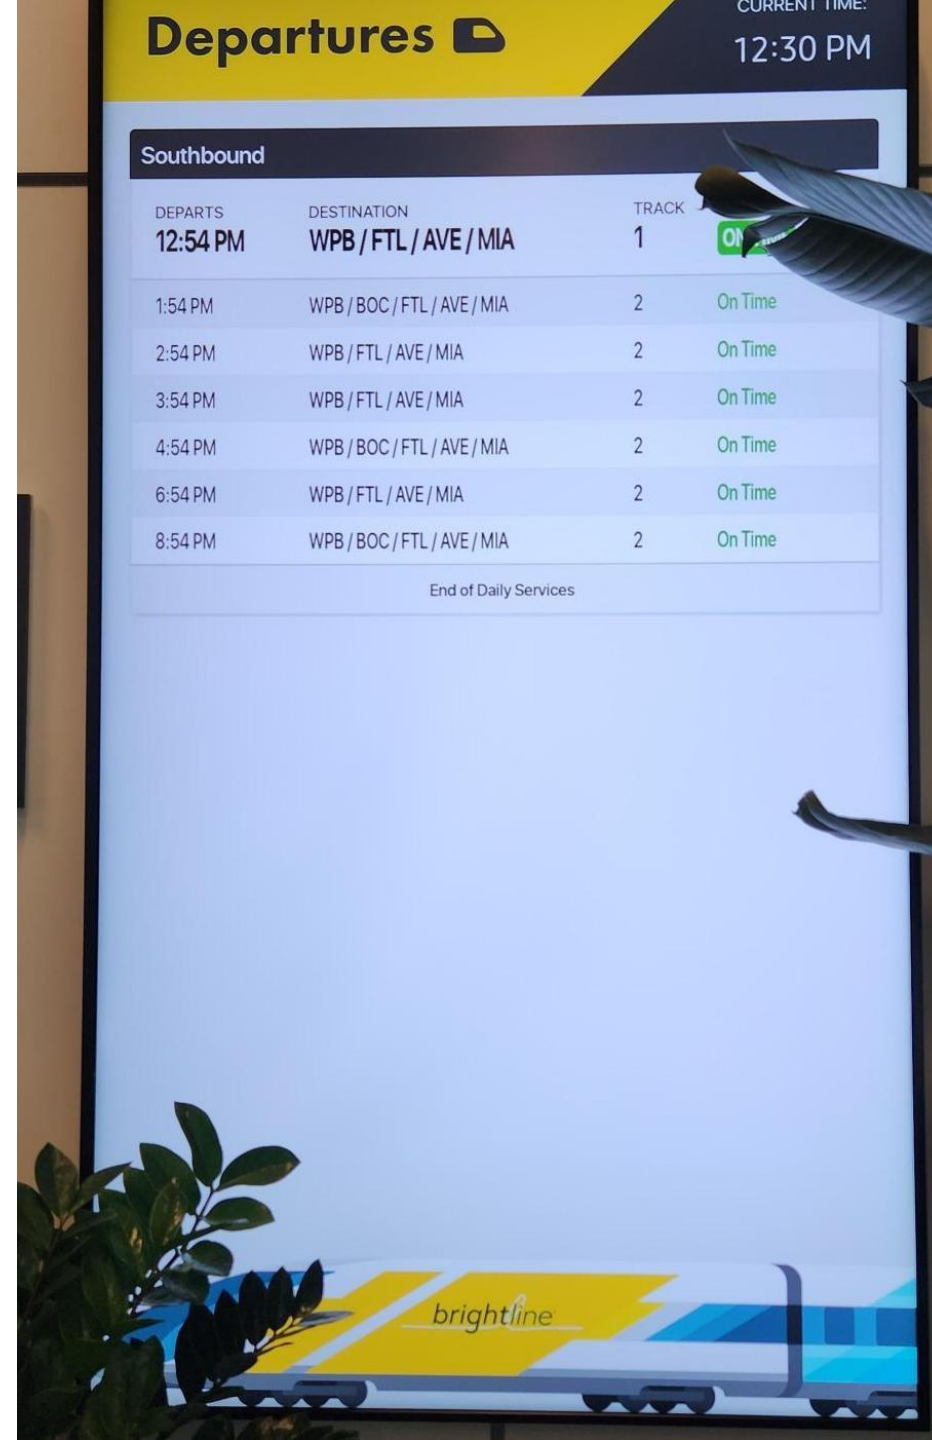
Departures

CURRENT TIME:
12:30 PM

Southbound

| DEPARTS | DESTINATION | TRACK | |
|---|---|---|---|
| 12:54 PM | WPB / FTL / AVE / MIA | 1 | ON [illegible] |
| 1:54 PM | WPB / BOC / FTL / AVE / MIA | 2 | On Time |
| 2:54 PM | WPB / FTL / AVE / MIA | 2 | On Time |
| 3:54 PM | WPB / FTL / AVE / MIA | 2 | On Time |
| 4:54 PM | WPB / BOC / FTL / AVE / MIA | 2 | On Time |
| 6:54 PM | WPB / FTL / AVE / MIA | 2 | On Time |
| 8:54 PM | WPB / BOC / FTL / AVE / MIA | 2 | On Time |

End of Daily Services

brightline